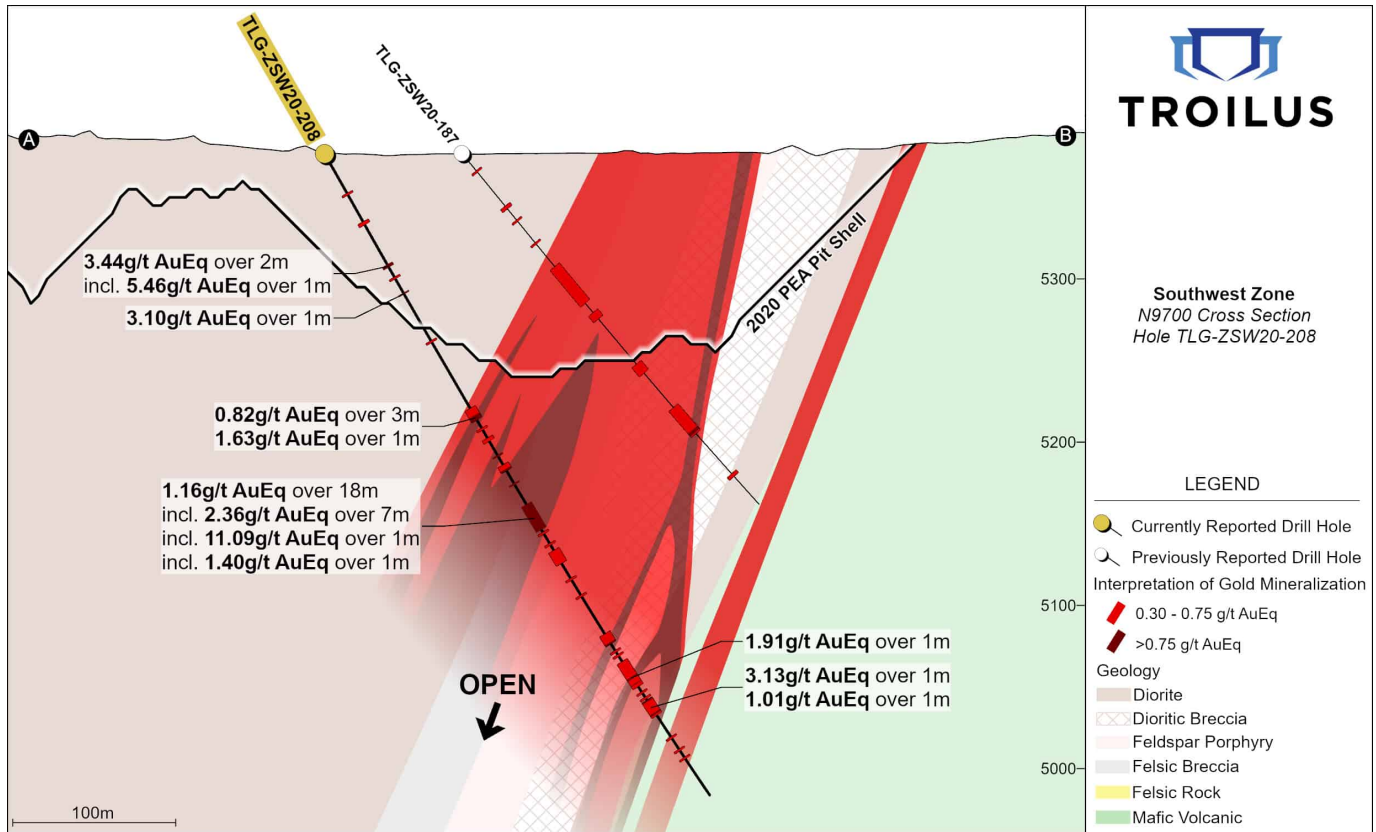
TLG-ZSW20-208
TLG-ZSW20-187
A
B
TROILUS

3.44g/t AuEq over 2m
incl. 5.46g/t AuEq over 1m
3.10g/t AuEq over 1m
2020 PEA Pit Shell
0.82g/t AuEq over 3m
1.63g/t AuEq over 1m
1.16g/t AuEq over 18m
incl. 2.36g/t AuEq over 7m
incl. 11.09g/t AuEq over 1m
incl. 1.40g/t AuEq over 1m
1.91g/t AuEq over 1m
3.13g/t AuEq over 1m
1.01g/t AuEq over 1m
OPEN
100m

5300
5200
5100
5000

Southwest Zone
N9700 Cross Section
Hole TLG-ZSW20-208

LEGEND
Currently Reported Drill Hole
Previously Reported Drill Hole
Interpretation of Gold Mineralization
0.30 - 0.75 g/t AuEq
>0.75 g/t AuEq
Geology
Diorite
Dioritic Breccia
Feldspar Porphyry
Felsic Breccia
Felsic Rock
Mafic Volcanic